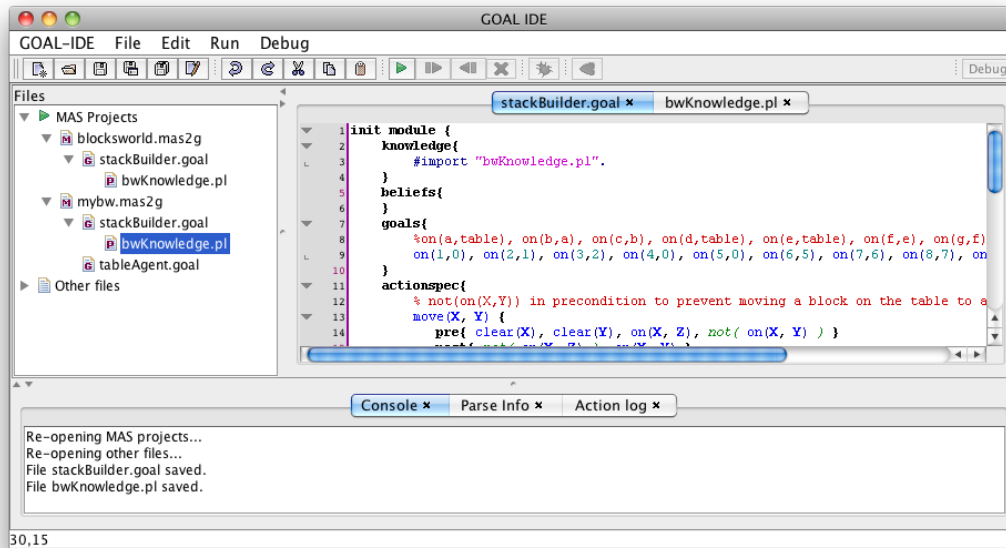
GOAL IDE

GOAL-IDE File Edit Run Debug

Debug

Files

MAS Projects
blocksworld.mas2g
stackBuilder.goal
bwKnowledge.pl
mybw.mas2g
stackBuilder.goal
bwKnowledge.pl
tableAgent.goal
Other files

stackBuilder.goal × bwKnowledge.pl ×

1 init module {
2 knowledge{
3 #import "bwKnowledge.pl".
4 }
5 beliefs{
6 }
7 goals{
8 %on(a,table), on(b,a), on(c,b), on(d,table), on(e,table), on(f,e), on(g,f)
9 on(1,0), on(2,1), on(3,2), on(4,0), on(5,0), on(6,5), on(7,6), on(8,7), on
10 }
11 actionspec{
12 % not(on(X,Y)) in precondition to prevent moving a block on the table to a
13 move(X, Y) {
14 pre{ clear(X), clear(Y), on(X, Z), not( on(X, Y) ) }
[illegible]

Console × Parse Info × Action log ×

Re-opening MAS projects...
Re-opening other files...
File stackBuilder.goal saved.
File bwKnowledge.pl saved.

30,15